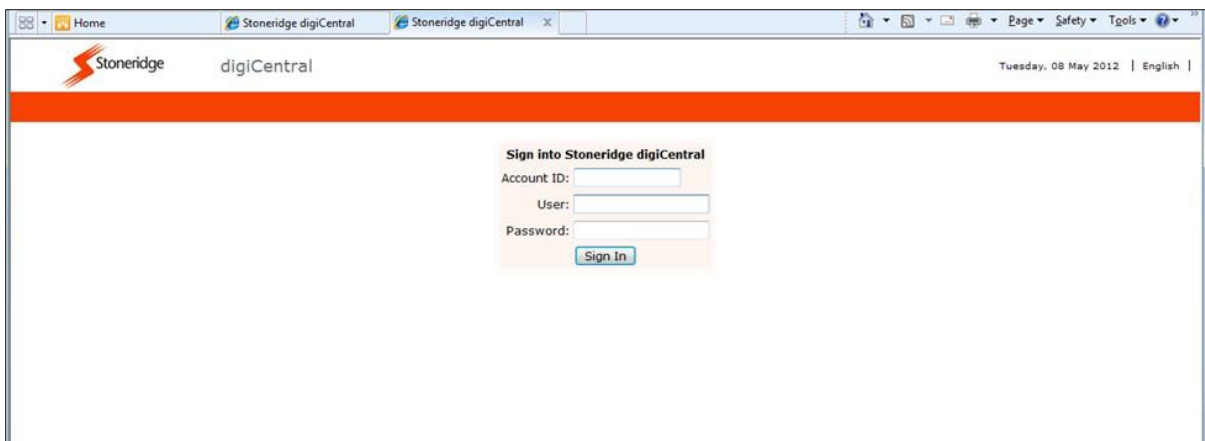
Home | Stoneridge digiCentral | Stoneridge digiCentral X

Page ▾ Safety ▾ Tools ▾

Stoneridge digiCentral

Tuesday, 08 May 2012 | English |

Sign into Stoneridge digiCentral

Account ID:

User:

Password:

Sign In